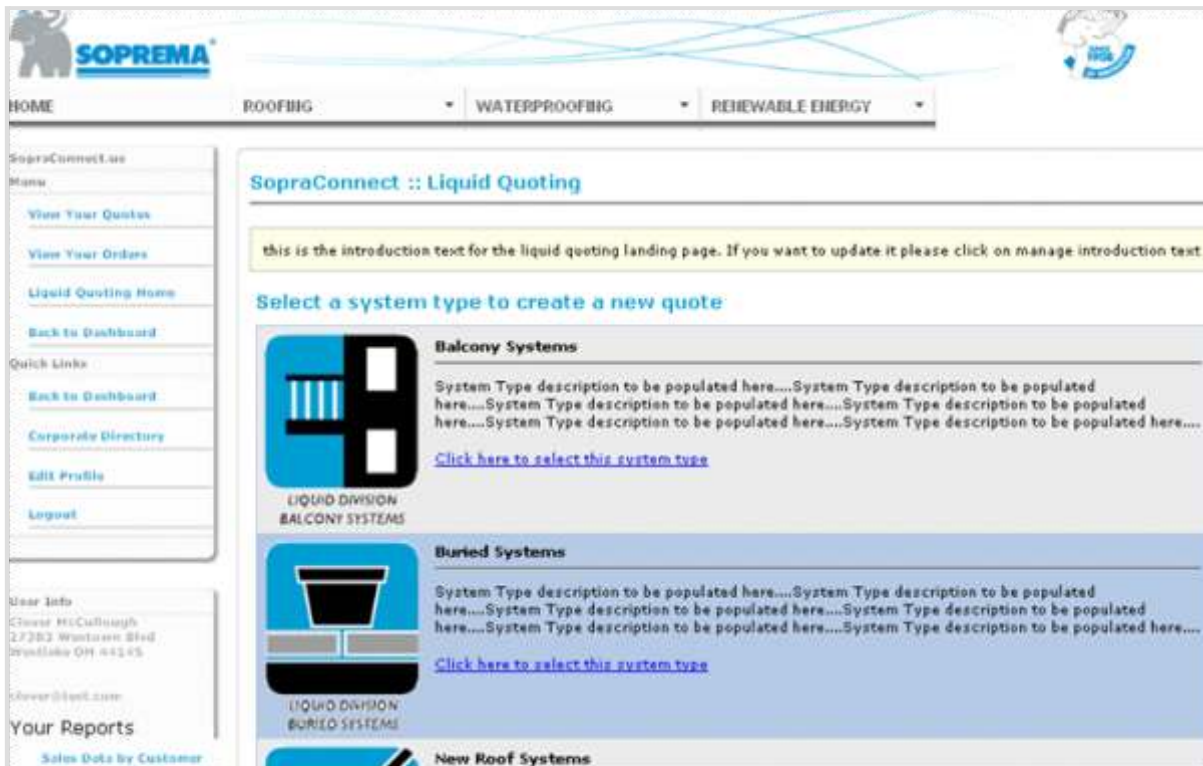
SOPREMA

HOME

ROOFING

WATERPROOFING

RENEWABLE ENERGY

SopraConnect.us

Menu

View Your Quotes

View Your Orders

Liquid Quoting Home

Back to Dashboard

Quick Links

Back to Dashboard

Corporate Directory

Edit Profile

Logout

User Info
Clover McCullough
27282 Western Blvd
Westlake OH 44145

clover@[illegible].com

Your Reports

Sales Data by Customer

SopraConnect :: Liquid Quoting

this is the introduction text for the liquid quoting landing page. If you want to update it please click on manage introduction text

Select a system type to create a new quote

LIQUID DIVISION
BALCONY SYSTEMS

Balcony Systems

System Type description to be populated here....System Type description to be populated here....System Type description to be populated here....System Type description to be populated here....System Type description to be populated here....System Type description to be populated here....

Click here to select this system type

LIQUID DIVISION
BURIED SYSTEMS

Buried Systems

System Type description to be populated here....System Type description to be populated here....System Type description to be populated here....System Type description to be populated here....System Type description to be populated here....System Type description to be populated here....

Click here to select this system type

New Roof Systems